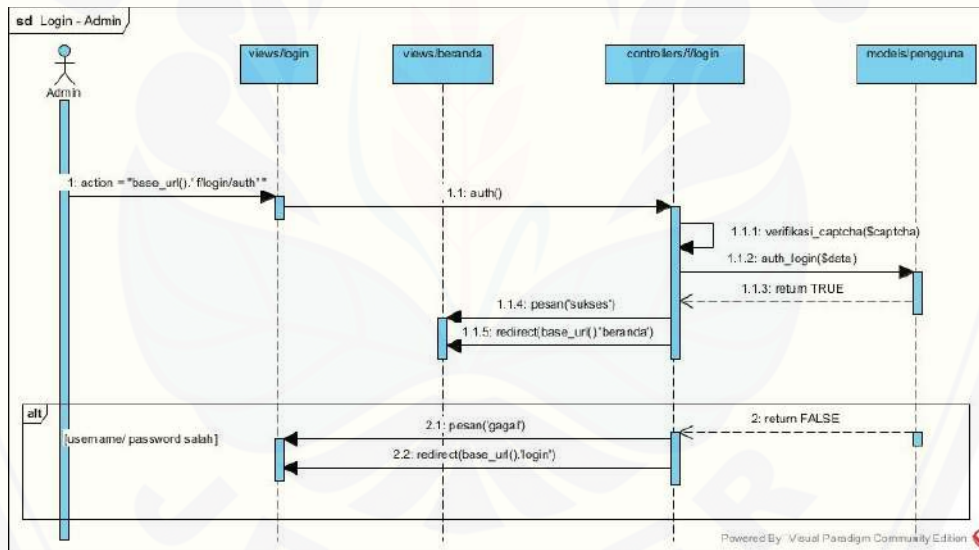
sd Login - Admin

Admin

views/login

views/beranda

controllers/f/login

models/pengguna

1: action ="base_url().' f/login/auth' "

1.1: auth()

1.1.1: verifikasi_captcha($captcha)

1.1.2: auth_login($data)

1.1.3: return TRUE

1.1.4: pesan('sukses')

1.1.5: redirect(base_url()'beranda')

alt

[username/ password salah]

2: return FALSE

2.1: pesan('gagal')

2.2: redirect(base_url().'login')

Powered By Visual Paradigm Community Edition